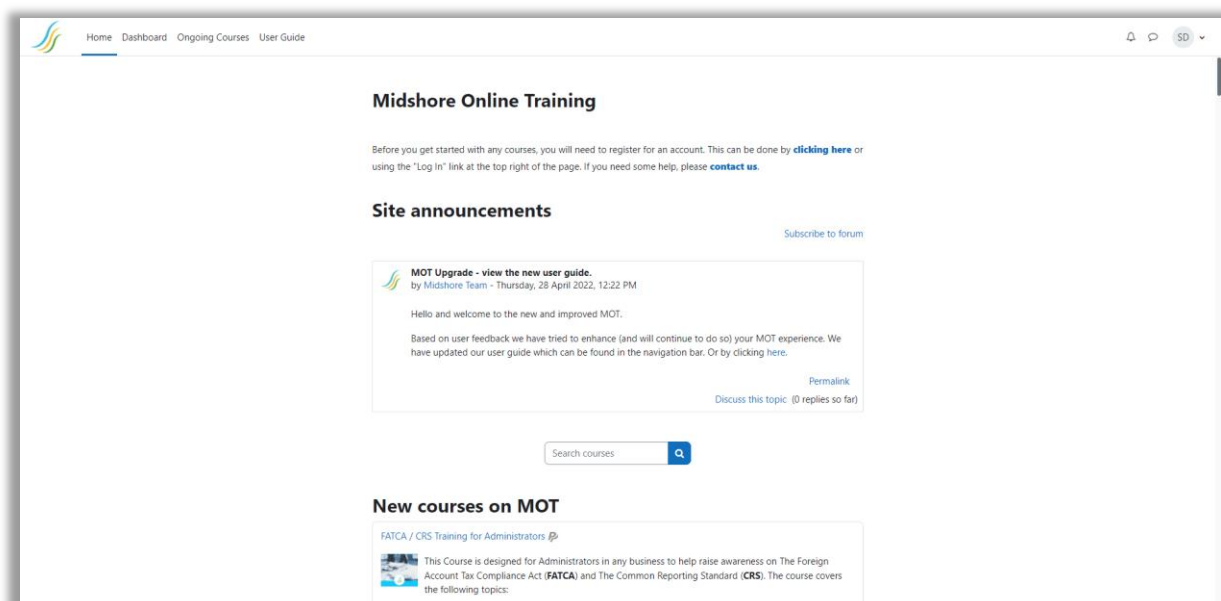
Home Dashboard Ongoing Courses User Guide

SD

Midshore Online Training

Before you get started with any courses, you will need to register for an account. This can be done by **clicking here** or using the "Log In" link at the top right of the page. If you need some help, please **contact us**.

Site announcements

Subscribe to forum

**MOT Upgrade - view the new user guide.**
by Midshore Team - Thursday, 28 April 2022, 12:22 PM

Hello and welcome to the new and improved MOT.

Based on user feedback we have tried to enhance (and will continue to do so) your MOT experience. We have updated our user guide which can be found in the navigation bar. Or by clicking here.

Permalink

Discuss this topic (0 replies so far)

Search courses

New courses on MOT

FATCA / CRS Training for Administrators

This Course is designed for Administrators in any business to help raise awareness on The Foreign Account Tax Compliance Act (**FATCA**) and The Common Reporting Standard (**CRS**). The course covers the following topics: